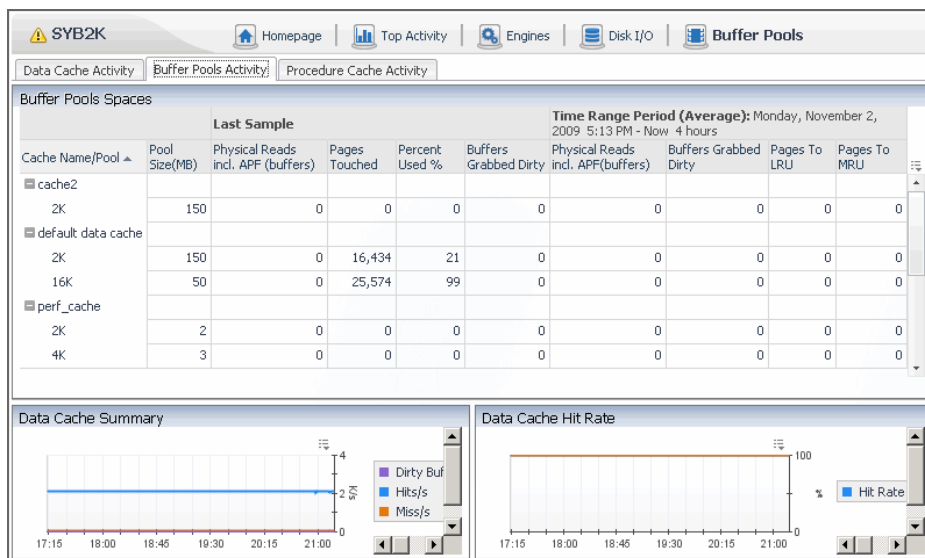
SYB2K Homepage | Top Activity | Engines | Disk I/O | Buffer Pools

Data Cache Activity | Buffer Pools Activity | Procedure Cache Activity

Buffer Pools Spaces

| Cache Name/Pool | Pool Size(MB) | Last Sample: Physical Reads incl. APF (buffers) | Pages Touched | Percent Used % | Buffers Grabbed Dirty | Time Range Period (Average): Monday, November 2, 2009 5:13 PM - Now 4 hours: Physical Reads incl. APF(buffers) | Buffers Grabbed Dirty | Pages To LRU | Pages To MRU |
|---|---|---|---|---|---|---|---|---|---|
| cache2 | | | | | | | | | |
| 2K | 150 | 0 | 0 | 0 | 0 | 0 | 0 | 0 | 0 |
| default data cache | | | | | | | | | |
| 2K | 150 | 0 | 16,434 | 21 | 0 | 0 | 0 | 0 | 0 |
| 16K | 50 | 0 | 25,574 | 99 | 0 | 0 | 0 | 0 | 0 |
| perf_cache | | | | | | | | | |
| 2K | 2 | 0 | 0 | 0 | 0 | 0 | 0 | 0 | 0 |
| 4K | 3 | 0 | 0 | 0 | 0 | 0 | 0 | 0 | 0 |

Data Cache Summary

4
2
0
K/s
17:15 18:00 18:45 19:30 20:15 21:00
Dirty Buf
Hits/s
Miss/s

Data Cache Hit Rate

100
%
0
17:15 18:00 18:45 19:30 20:15 21:00
Hit Rate